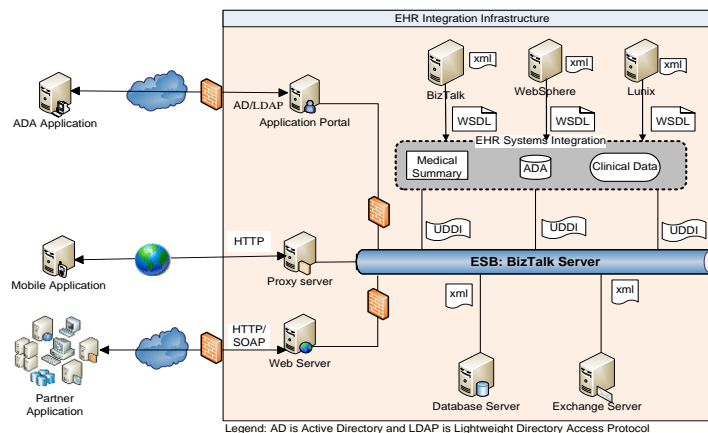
EHR Integration Infrastructure

xml
BizTalk
xml
WebSphere
xml
Lunix

ADA Application

AD/LDAP
Application Portal

WSDL
WSDL
WSDL

EHR Systems Integration
Medical Summary
ADA
Clinical Data

UDDI
UDDI
UDDI

HTTP
Mobile Application
Proxy server

ESB: BizTalk Server

xml
xml

HTTP/ SOAP
Web Server

Partner Application

Database Server
Exchange Server

Legend: AD is Active Directory and LDAP is Lightweight Directory Access Protocol